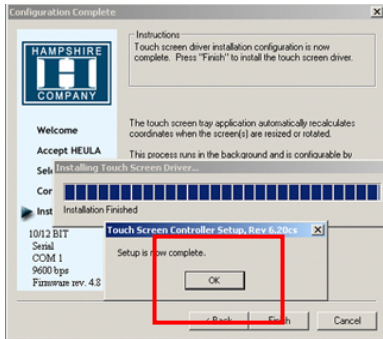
Configuration Complete

HAMPSHIRE
H
COMPANY

Welcome
Accept HEULA
Sel
Cor
Inst

10/12 BIT
Serial
COM 1
9600 bps
Firmware rev: 4.8

Instructions
Touch screen driver installation configuration is now complete. Press "Finish" to install the touch screen driver.

The touch screen tray application automatically recalculates coordinates when the screen(s) are resized or rotated.

This process runs in the background and is configurable by

Installing Touch Screen Driver...
Installation Finished

Touch Screen Controller Setup, Rev 6.20cs
Setup is now complete.
OK

< Back
Finish
Cancel